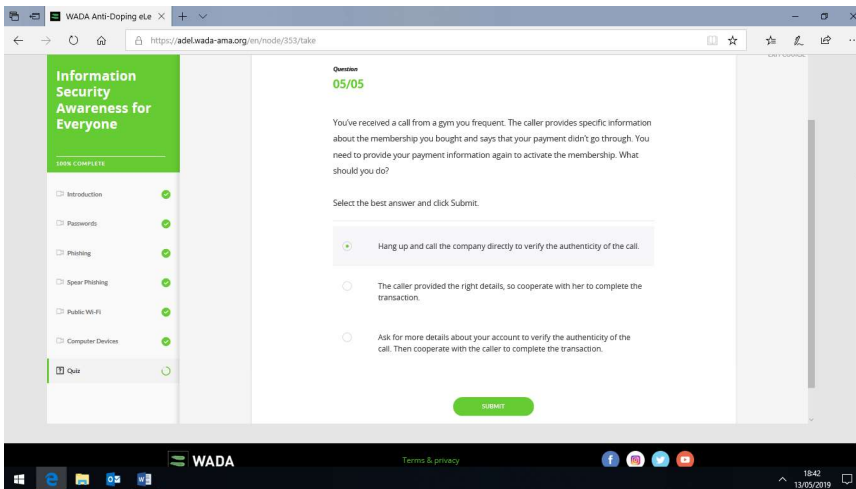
WADA Anti-Doping eLe ×

https://adel.wada-ama.org/en/node/353/take

EXIT COURSE

Information Security Awareness for Everyone

100% COMPLETE

Introduction

Passwords

Phishing

Spear Phishing

Public Wi-Fi

Computer Devices

Quiz

Question
05/05

You've received a call from a gym you frequent. The caller provides specific information about the membership you bought and says that your payment didn't go through. You need to provide your payment information again to activate the membership. What should you do?

Select the best answer and click Submit.

Hang up and call the company directly to verify the authenticity of the call.

The caller provided the right details, so cooperate with her to complete the transaction.

Ask for more details about your account to verify the authenticity of the call. Then cooperate with the caller to complete the transaction.

SUBMIT

WADA

Terms & privacy

18:42
13/05/2019